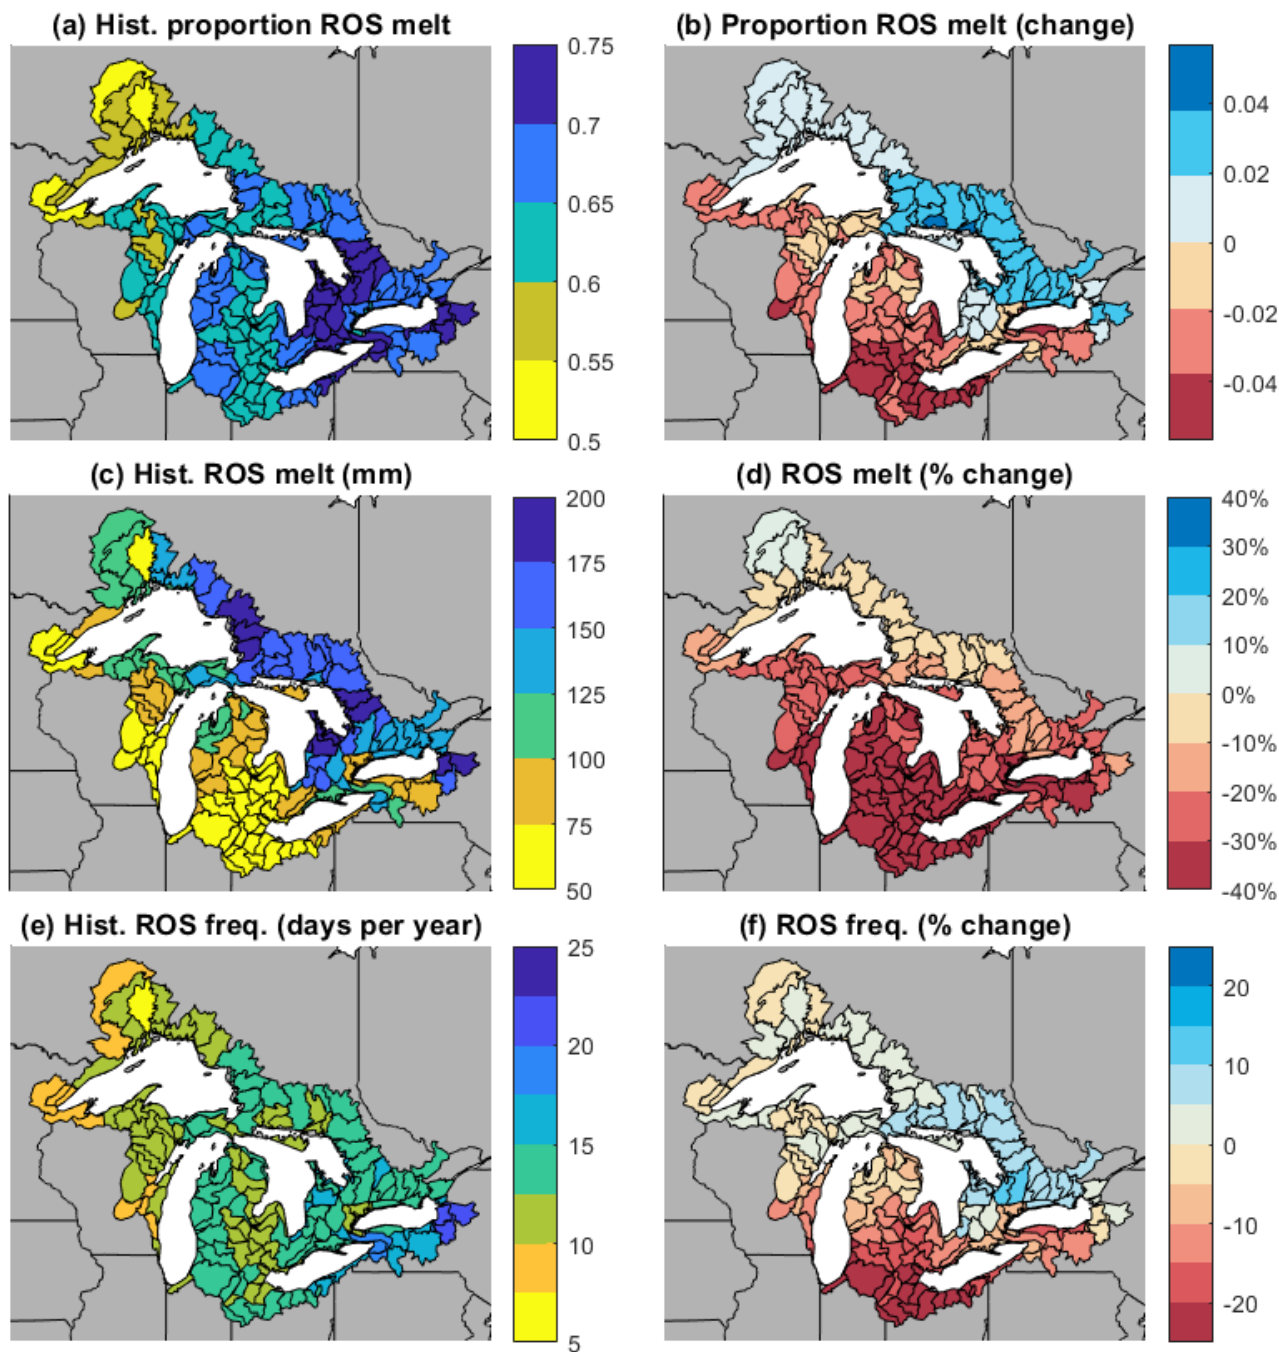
(a) Hist. proportion ROS melt

0.75
0.7
0.65
0.6
0.55
0.5

(b) Proportion ROS melt (change)

0.04
0.02
0
-0.02
-0.04

(c) Hist. ROS melt (mm)

200
175
150
125
100
75
50

(d) ROS melt (% change)

40%
30%
20%
10%
0%
-10%
-20%
-30%
-40%

(e) Hist. ROS freq. (days per year)

25
20
15
10
5

(f) ROS freq. (% change)

20
10
0
-10
-20